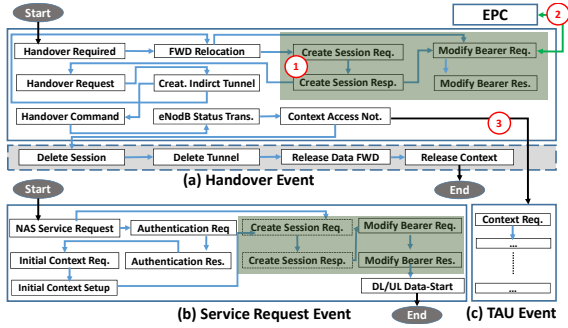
Start

EPC

2

Handover Required

FWD Relocation

Create Session Req.

Modify Bearer Req.

1

Handover Request

Creat. Indirct Tunnel

Create Session Resp.

Modify Bearer Res.

Handover Command

eNodB Status Trans.

Context Access Not.

3

Delete Session

Delete Tunnel

Release Data FWD

Release Context

(a) Handover Event

End

Start

NAS Service Request

Authentication Req

Create Session Req.

Modify Bearer Req.

Context Req.

Initial Context Req.

Authentication Res.

Create Session Resp.

Modify Bearer Res.

...

Initial Context Setup

DL/UL Data-Start

...

(b) Service Request Event

End

(c) TAU Event